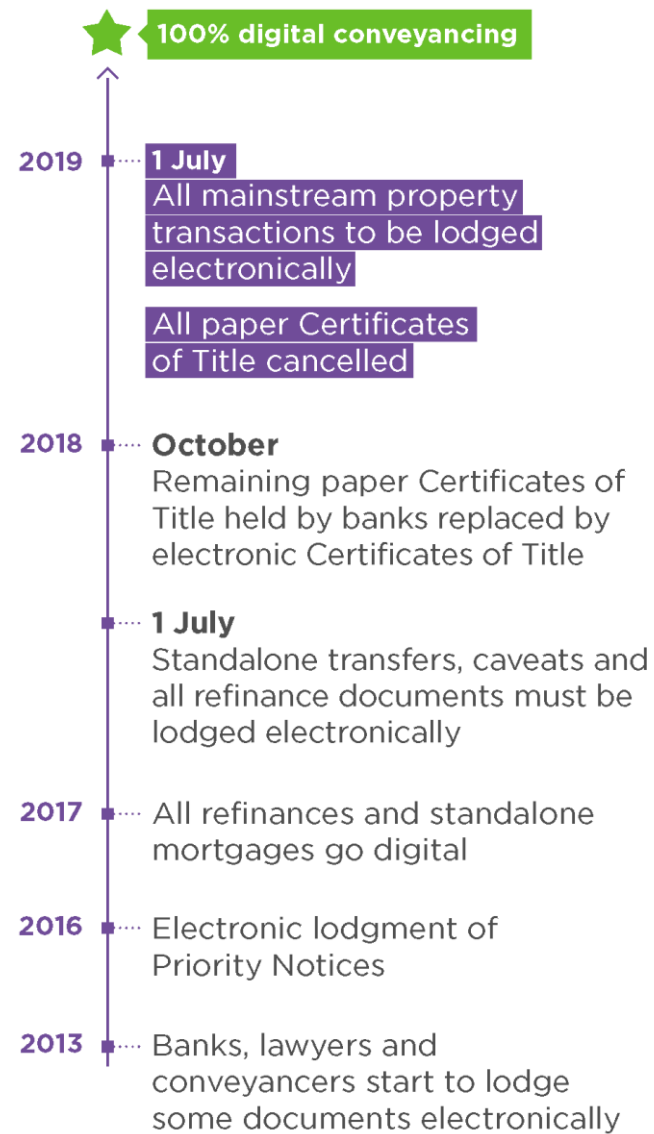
100% digital conveyancing

2019

1 July
All mainstream property transactions to be lodged electronically

All paper Certificates of Title cancelled

2018

October
Remaining paper Certificates of Title held by banks replaced by electronic Certificates of Title

1 July
Standalone transfers, caveats and all refinance documents must be lodged electronically

2017

All refinances and standalone mortgages go digital

2016

Electronic lodgment of Priority Notices

2013

Banks, lawyers and conveyancers start to lodge some documents electronically